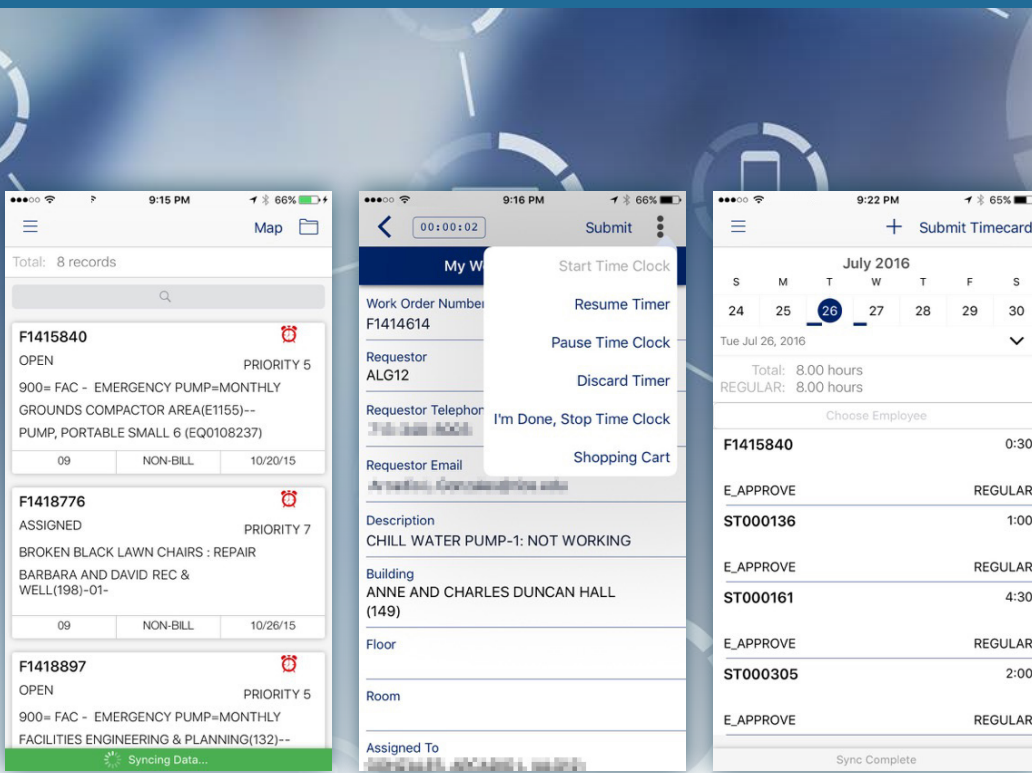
9:15 PM 66%

Map

Total: 8 records

F1415840
OPEN PRIORITY 5
900= FAC - EMERGENCY PUMP=MONTHLY
GROUNDS COMPACTOR AREA(E1155)--
PUMP, PORTABLE SMALL 6 (EQ0108237)

| 09 | NON-BILL | 10/20/15 |
|---|---|---|

F1418776
ASSIGNED PRIORITY 7
BROKEN BLACK LAWN CHAIRS : REPAIR
BARBARA AND DAVID REC & WELL(198)-01-

| 09 | NON-BILL | 10/26/15 |
|---|---|---|

F1418897
OPEN PRIORITY 5
900= FAC - EMERGENCY PUMP=MONTHLY
FACILITIES ENGINEERING & PLANNING(132)--

Syncing Data...

9:16 PM 66%

00:00:02 Submit

My W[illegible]

Start Time Clock
Resume Timer
Pause Time Clock
Discard Timer
I'm Done, Stop Time Clock
Shopping Cart

Work Order Number
F1414614

Requestor
ALG12

Requestor Telephon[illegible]
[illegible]

Requestor Email
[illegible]

Description
CHILL WATER PUMP-1: NOT WORKING

Building
ANNE AND CHARLES DUNCAN HALL (149)

Floor

Room

Assigned To
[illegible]

9:22 PM 65%

+ Submit Timecard

July 2016

| S | M | T | W | T | F | S |
|---|---|---|---|---|---|---|
| 24 | 25 | 26 | 27 | 28 | 29 | 30 |

Tue Jul 26, 2016

Total: 8.00 hours
REGULAR: 8.00 hours

Choose Employee

F1415840 0:30
E_APPROVE REGULAR
ST000136 1:00
E_APPROVE REGULAR
ST000161 4:30
E_APPROVE REGULAR
ST000305 2:00
E_APPROVE REGULAR

Sync Complete